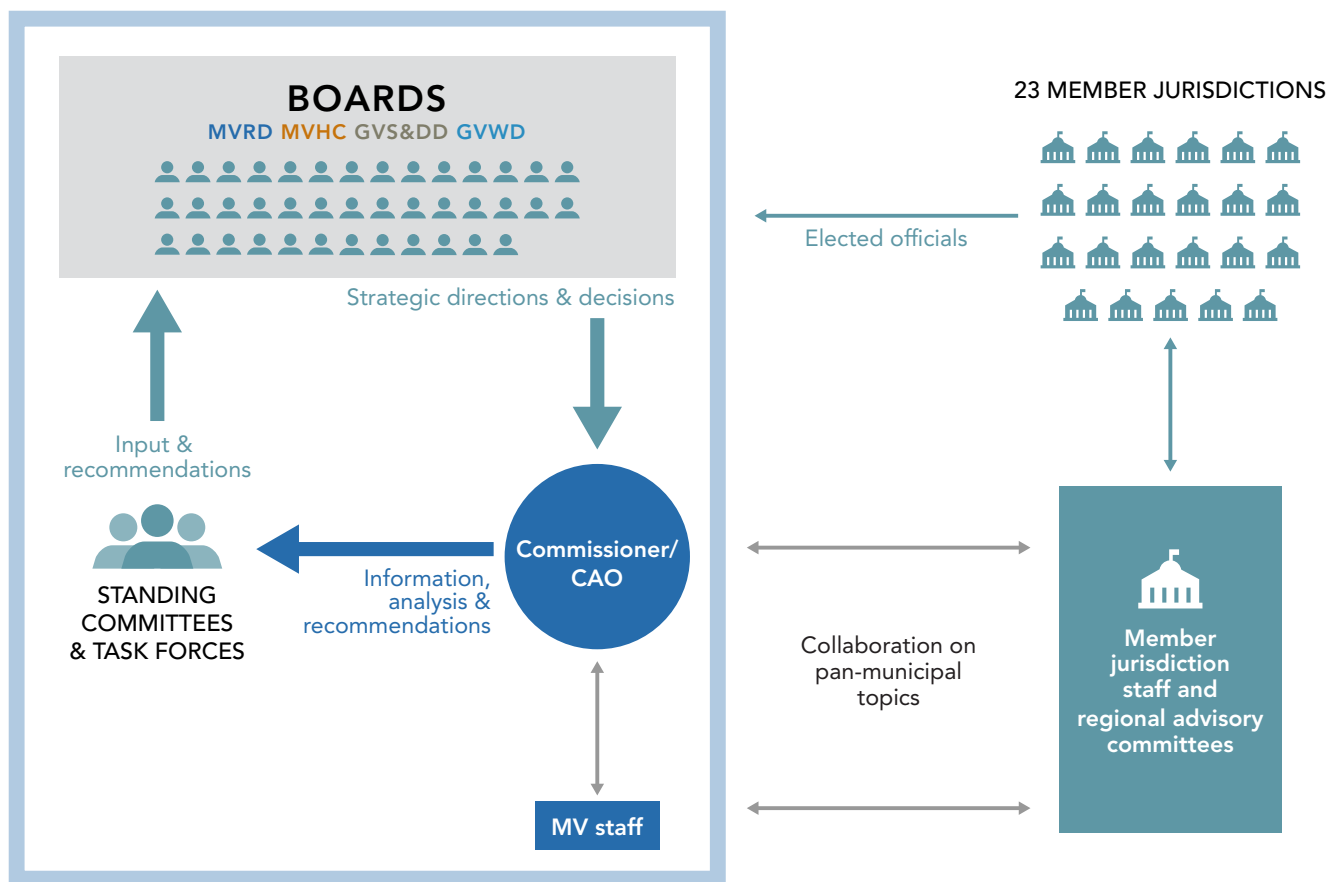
BOARDS
MVRD MVHC GVS&DD GVWD

23 MEMBER JURISDICTIONS

Elected officials

Strategic directions & decisions

Input & recommendations

STANDING COMMITTEES & TASK FORCES

Information, analysis & recommendations

Commissioner/ CAO

Collaboration on pan-municipal topics

Member jurisdiction staff and regional advisory committees

MV staff